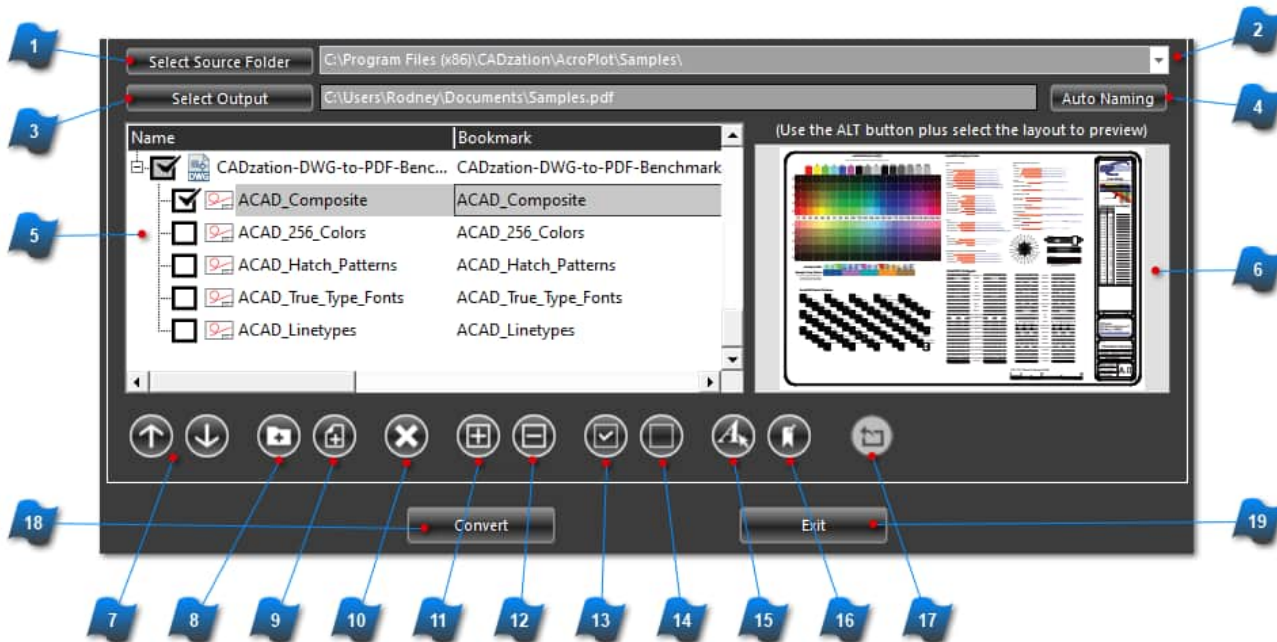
1

Select Source Folder

C:\Program Files (x86)\CADzation\AcroPlot\Samples\

2

3

Select Output

C:\Users\Rodney\Documents\Samples.pdf

Auto Naming

4

| Name | Bookmark |
|---|---|
| CADzation-DWG-to-PDF-Benc... | CADzation-DWG-to-PDF-Benchmark |
| ACAD_Composite | ACAD_Composite |
| ACAD_256_Colors | ACAD_256_Colors |
| ACAD_Hatch_Patterns | ACAD_Hatch_Patterns |
| ACAD_True_Type_Fonts | ACAD_True_Type_Fonts |
| ACAD_Linetypes | ACAD_Linetypes |

(Use the ALT button plus select the layout to preview)

5

6

18

Convert

Exit

19

7

8

9

10

11

12

13

14

15

16

17